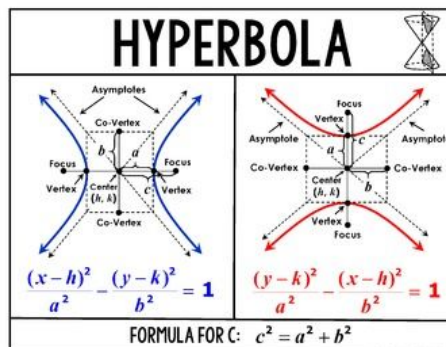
HYPERBOLA

Asymptotes
Co-Vertex
$b$
$a$
Focus
Focus
Vertex
Center
$(h, k)$
$c$
Vertex
Co-Vertex

$\frac{(x-h)^2}{a^2} - \frac{(y-k)^2}{b^2} = 1$

Focus
Vertex
Asymptote
Asymptote
$a$
$c$
Co-Vertex
Co-Vertex
Center
$(h, k)$
$b$
Vertex
Focus

$\frac{(y-k)^2}{a^2} - \frac{(x-h)^2}{b^2} = 1$

FORMULA FOR C: $c^2 = a^2 + b^2$